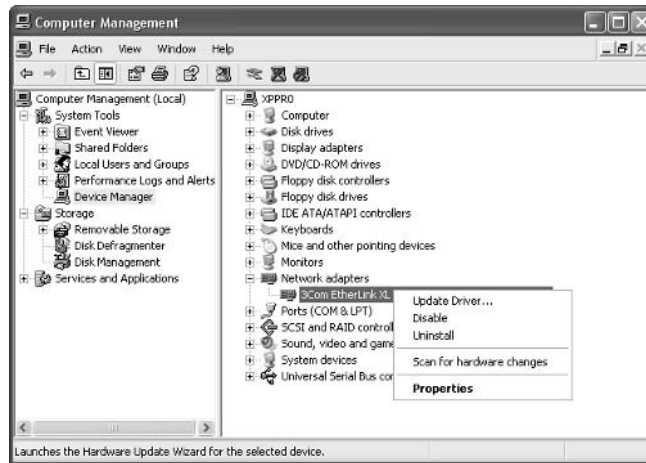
Computer Management

File Action View Window Help

Computer Management (Local)
System Tools
Event Viewer
Shared Folders
Local Users and Groups
Performance Logs and Alerts
Device Manager
Storage
Removable Storage
Disk Defragmenter
Disk Management
Services and Applications

XPPRO
Computer
Disk drives
Display adapters
DVD/CD-ROM drives
Floppy disk controllers
Floppy disk drives
IDE ATA/ATAPI controllers
Keyboards
Mice and other pointing devices
Monitors
Network adapters
3Com EtherLink XL
Ports (COM & LPT)
SCSI and RAID controll
Sound, video and game
System devices
Universal Serial Bus con

Update Driver...
Disable
Uninstall
Scan for hardware changes
Properties

Launches the Hardware Update Wizard for the selected device.